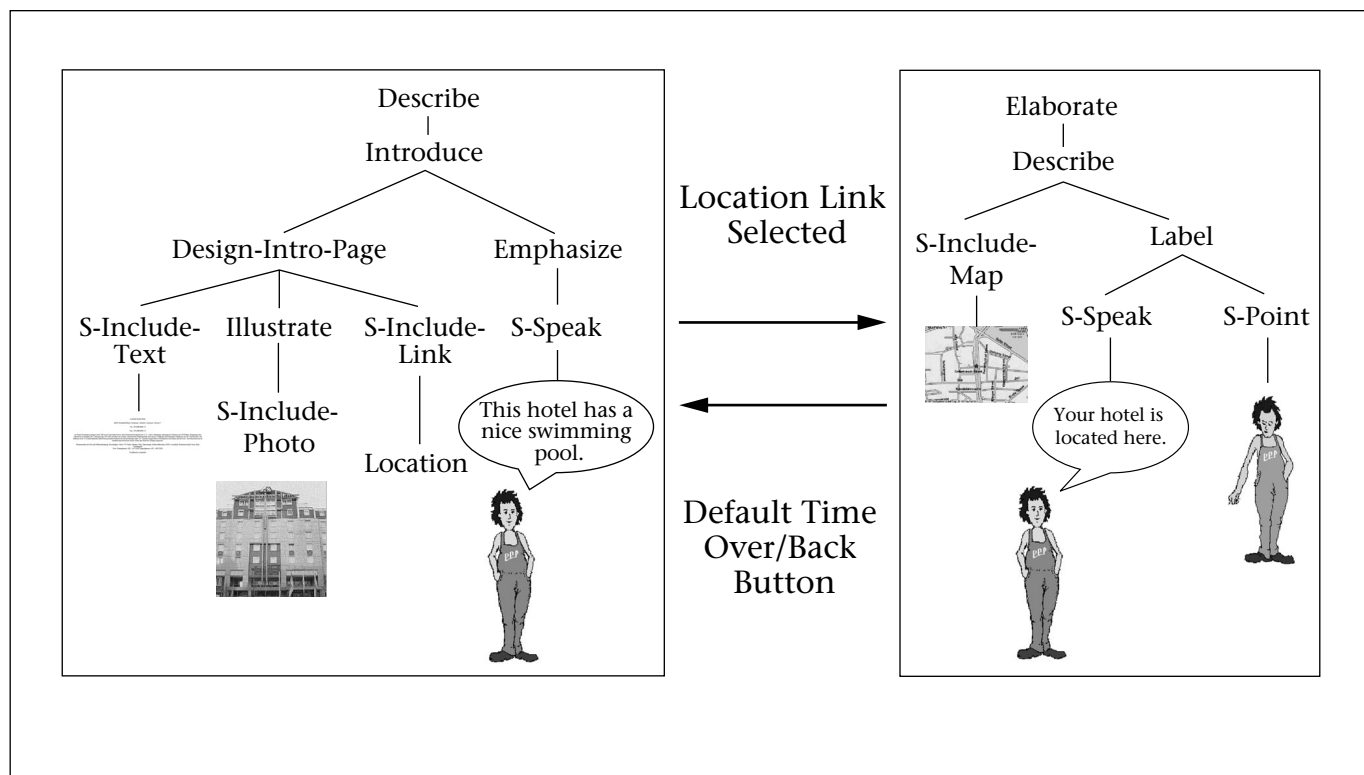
Describe
Introduce
Design-Intro-Page
Emphasize
S-Include-Text
Illustrate
S-Include-Link
S-Speak
S-Include-Photo
Location
This hotel has a nice swimming pool.
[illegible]
PPP

Location Link Selected

Default Time Over/Back Button

Elaborate
Describe
S-Include-Map
Label
S-Speak
S-Point
Your hotel is located here.
PPP
PPP